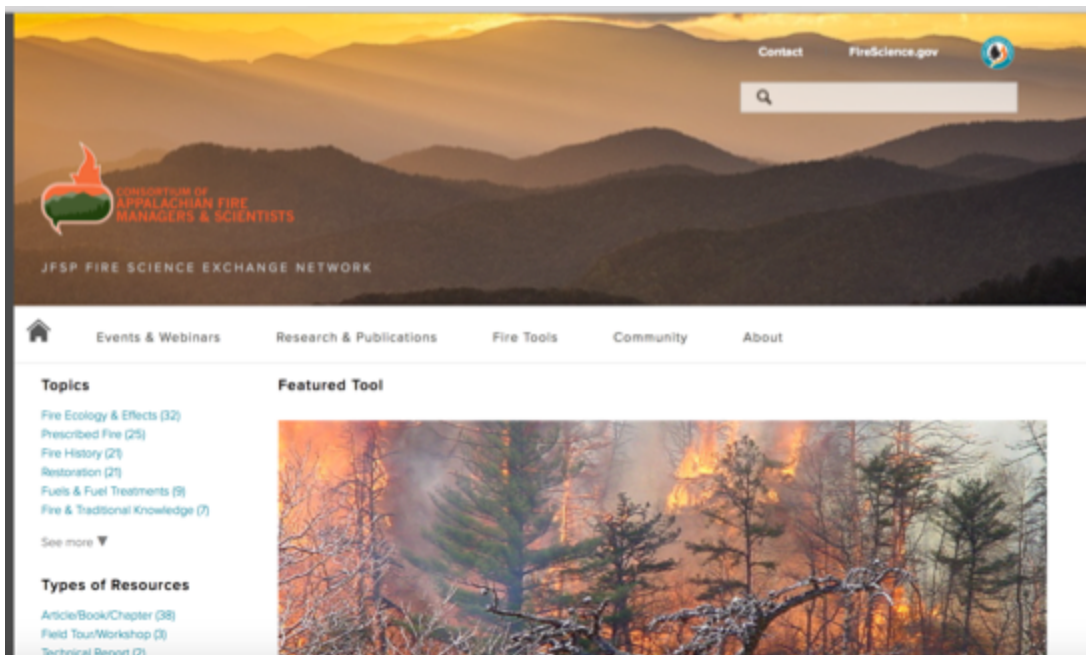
Contact FireScience.gov

CONSORTIUM OF APPALACHIAN FIRE MANAGERS & SCIENTISTS

JFSP FIRE SCIENCE EXCHANGE NETWORK

Events & Webinars Research & Publications Fire Tools Community About

Topics

Fire Ecology & Effects (32)
Prescribed Fire (25)
Fire History (21)
Restoration (21)
Fuels & Fuel Treatments (9)
Fire & Traditional Knowledge (7)

See more ▼

Types of Resources

Article/Book/Chapter (38)
Field Tour/Workshop (3)
Technical Report (2)

Featured Tool